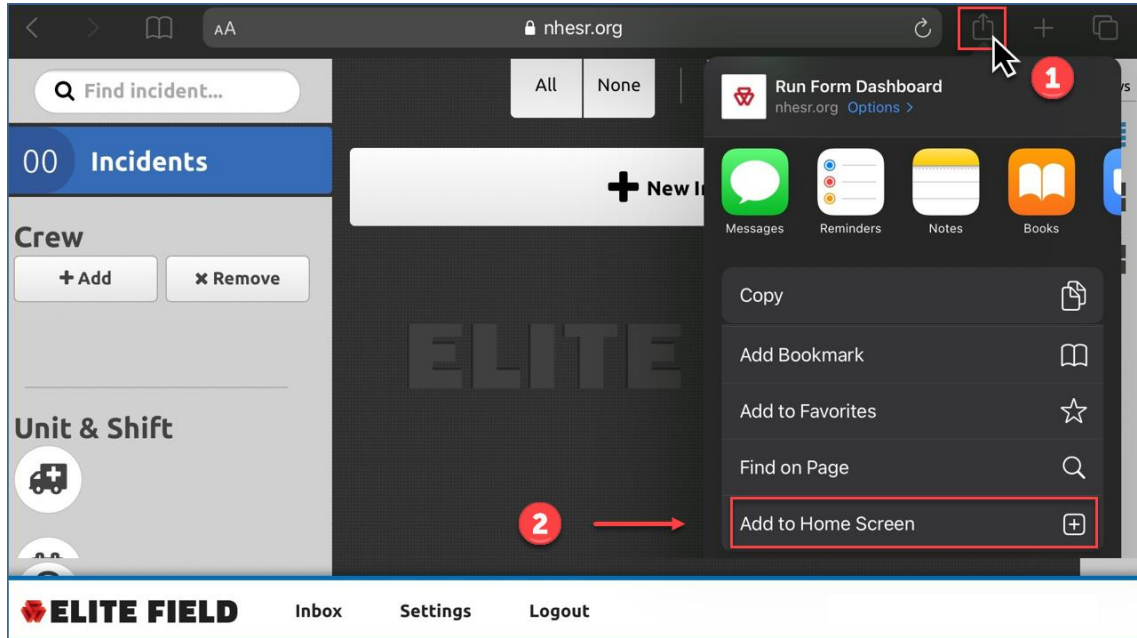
AA nhesr.org

Find incident...

00 Incidents

Crew

+ Add

✖ Remove

Unit & Shift

All

None

New I

ELITE

Run Form Dashboard

nhesr.org Options >

1

Messages

Reminders

Notes

Books

Copy

Add Bookmark

Add to Favorites

Find on Page

2

Add to Home Screen

ELITE FIELD

Inbox

Settings

Logout